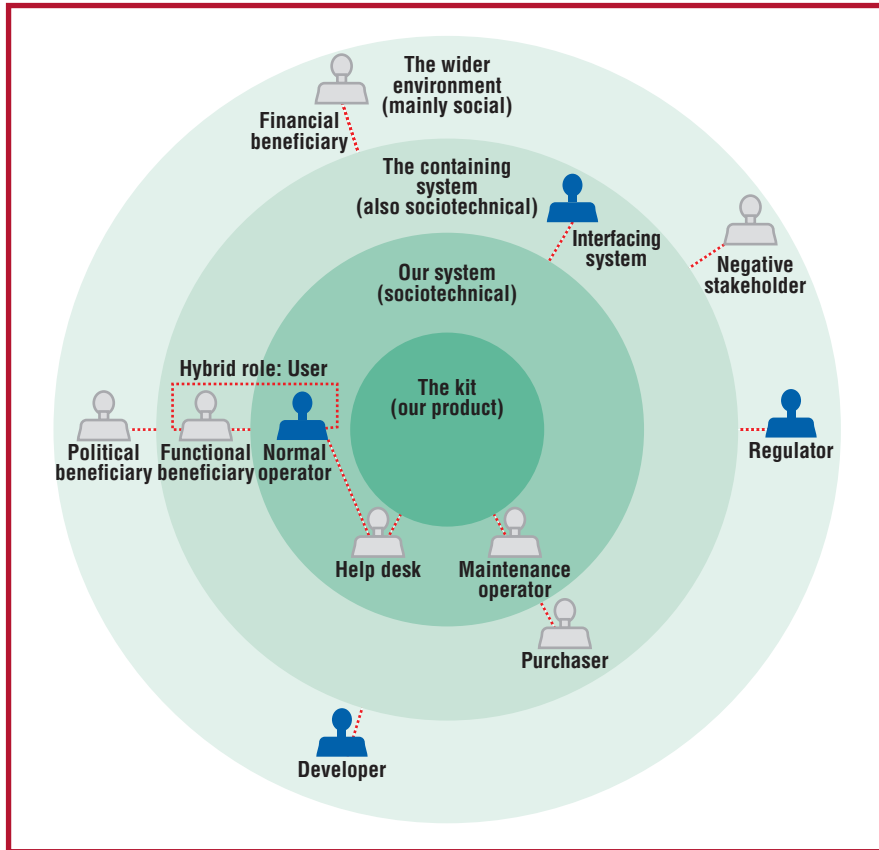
The wider environment (mainly social)

Financial beneficiary

The containing system (also sociotechnical)

Interfacing system

Negative stakeholder

Our system (sociotechnical)

Hybrid role: User

The kit (our product)

Political beneficiary

Functional beneficiary

Normal operator

Regulator

Help desk

Maintenance operator

Purchaser

Developer